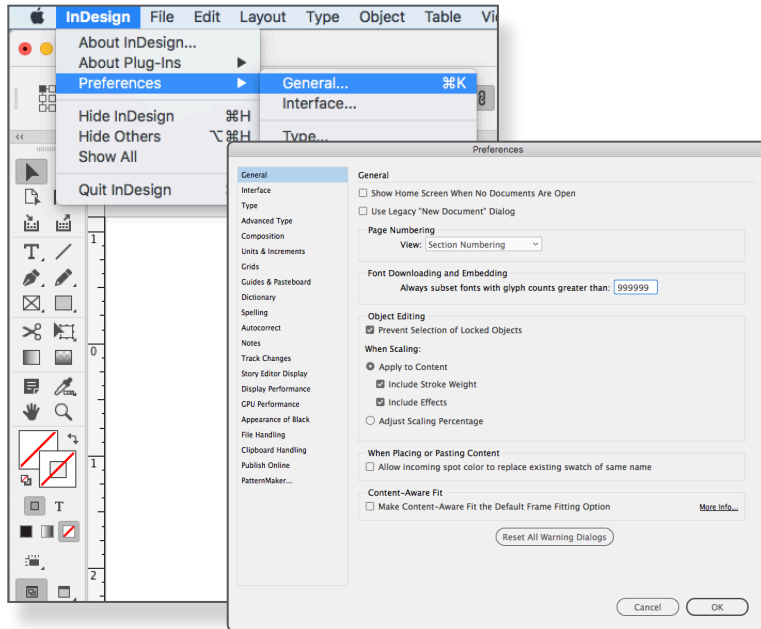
InDesign File Edit Layout Type Object Table Vi

About InDesign...
About Plug-Ins
Preferences
Hide InDesign ⌘H
Hide Others ⌥⌘H
Show All
Quit InDesign

General... ⌘K
Interface...
Type...

Preferences

General
Interface
Type
Advanced Type
Composition
Units & Increments
Grids
Guides & Pasteboard
Dictionary
Spelling
Autocorrect
Notes
Track Changes
Story Editor Display
Display Performance
GPU Performance
Appearance of Black
File Handling
Clipboard Handling
Publish Online
PatternMaker...

General
Show Home Screen When No Documents Are Open
Use Legacy "New Document" Dialog

Page Numbering
View: Section Numbering

Font Downloading and Embedding
Always subset fonts with glyph counts greater than: 999999

Object Editing
Prevent Selection of Locked Objects
When Scaling:
Apply to Content
Include Stroke Weight
Include Effects
Adjust Scaling Percentage

When Placing or Pasting Content
Allow incoming spot color to replace existing swatch of same name

Content-Aware Fit
Make Content-Aware Fit the Default Frame Fitting Option
More Info...

Reset All Warning Dialogs

Cancel
OK